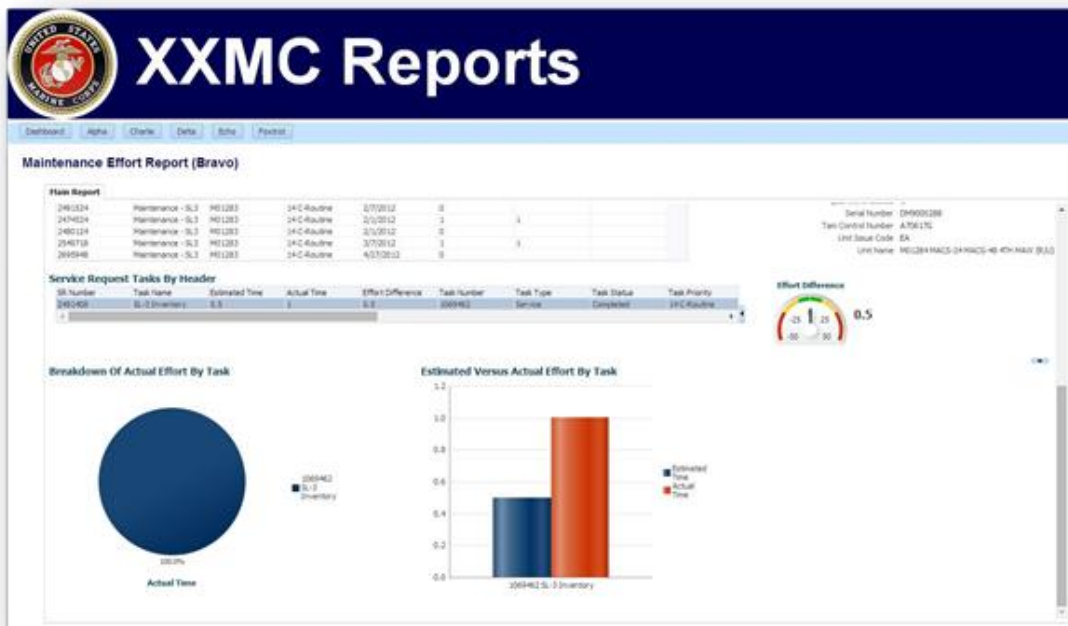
UNITED STATES MARINE CORPS

XXMC Reports

Dashboard Alpha Charlie Delta Echo Foxtrot

Maintenance Effort Report (Bravo)

Main Report

| | | | | | |
|---|---|---|---|---|---|
| 2461524 | Maintenance - SL3 | M01283 | 14 C-Routine | 2/7/2012 | 0 | |
| 2474524 | Maintenance - SL3 | M01283 | 14 C-Routine | 2/1/2012 | 1 | 1 |
| 2480124 | Maintenance - SL3 | M01283 | 14 C-Routine | 2/1/2012 | 0 | |
| 2546718 | Maintenance - SL3 | M01283 | 14 C-Routine | 3/7/2012 | 1 | 1 |
| 2695948 | Maintenance - SL3 | M01283 | 14 C-Routine | 4/17/2012 | 0 | |

Serial Number DM9006288
Tam Control Number A7061TL
Unit Issue Code EA
Unit Name M01284 MACS-24 MACG-48 4TH MAW (EU)

Service Request Tasks By Header

| SR Number | Task Name | Estimated Time | Actual Time | Effort Difference | Task Number | Task Type | Task Status | Task Priority |
|---|---|---|---|---|---|---|---|---|
| 2491408 | SL-3 Inventory | 0.5 | 1 | 0.5 | 1069462 | Service | Completed | 14 C-Routine |

Effort Difference
-25 25
-50 50
0.5

Breakdown Of Actual Effort By Task

1069462 SL-3 Inventory

100.0%

Actual Time

Estimated Versus Actual Effort By Task

1.2
1.0
0.8
0.6
0.4
0.2
0.0

Estimated Time
Actual Time

1069462 SL-3 Inventory